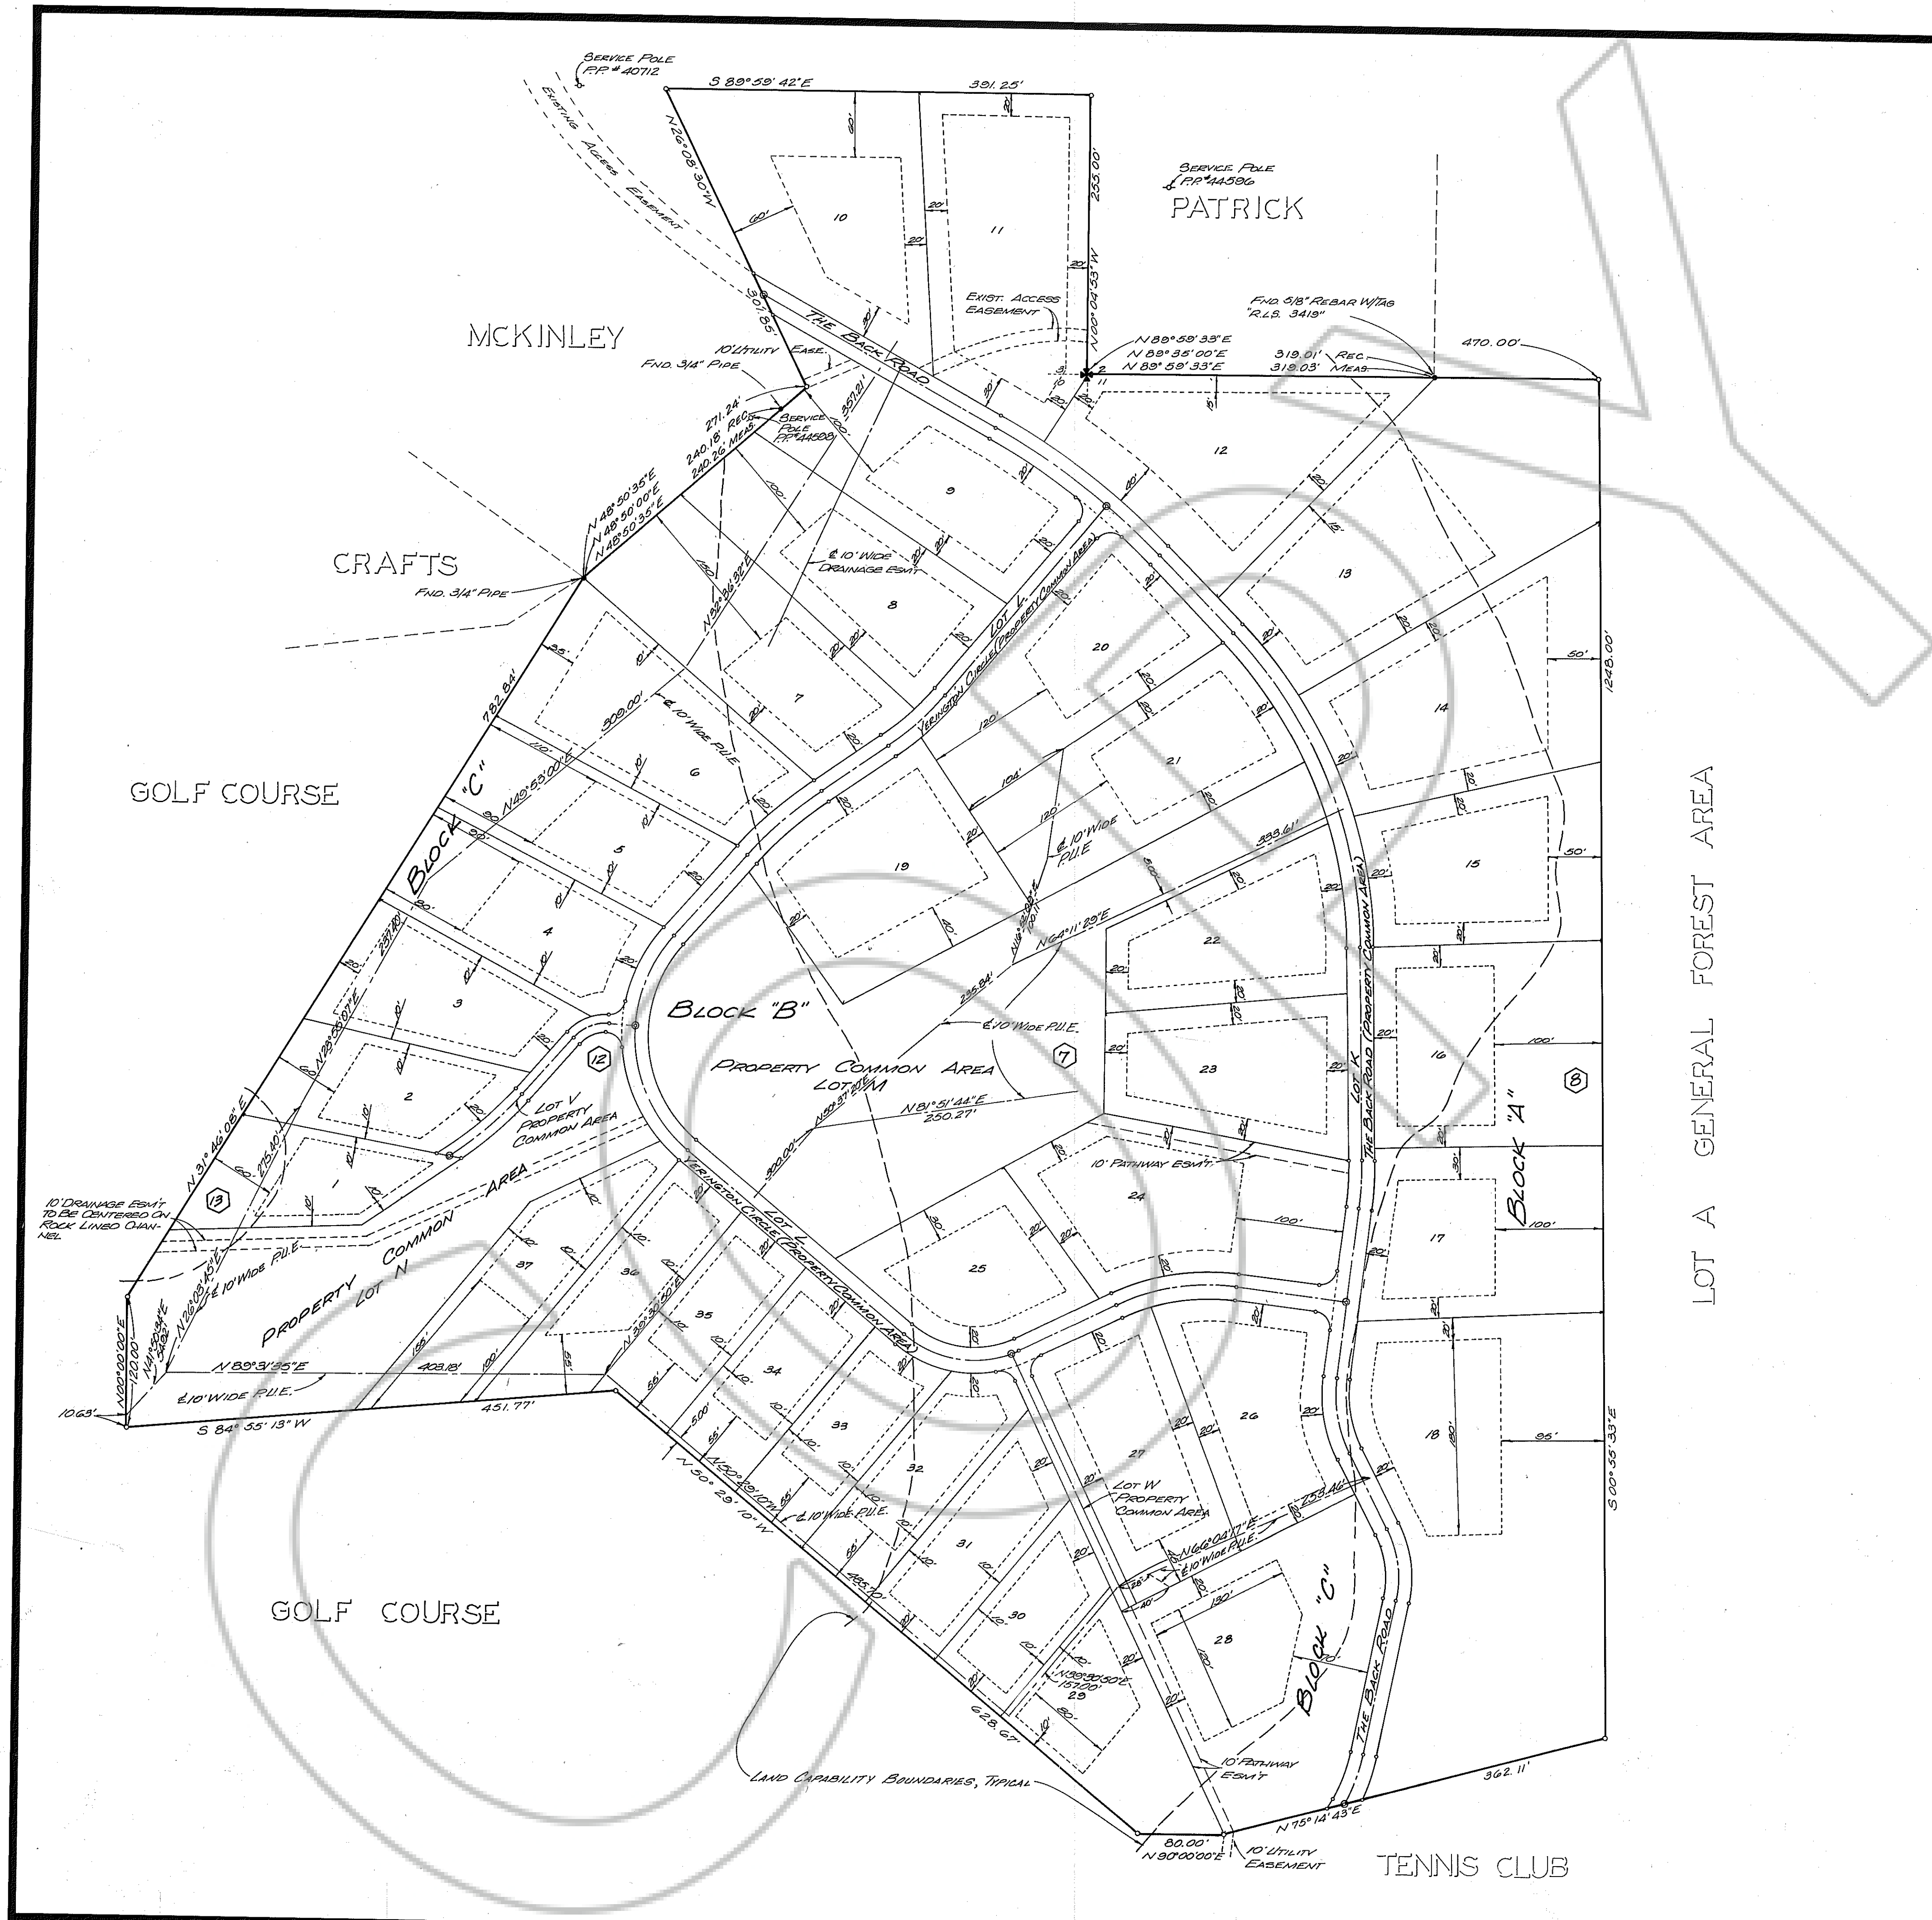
SERVICE POLE P.P. # 40712

S 89° 59' 42" E

391.25'

EXISTING ACCESS EASEMENT

N 26° 08' 30" W

60'

60'

10

11

20'

20'

20'

255.00'

N 00° 04' 53" W

SERVICE POLE P.P. #44596

PATRICK

EXIST. ACCESS EASEMENT

FND. 5/8" REBAR W/TAG "R.L.S. 3419"

MCKINLEY

THE BACK ROAD

10' UTILITY EASE.

FND. 3/4" PIPE

N 89° 59' 33" E
N 89° 35' 00" E
N 89° 59' 33" E

319.01' REC.
319.03' MEAS.

470.00'

271.24'
240.18' REC.
240.26' MEAS.

SERVICE POLE P.P. #44508

357.21'

12

9

CRAFTS

N 48° 50' 35" E
N 48° 50' 00" E
N 48° 50' 35" E

FND. 3/4" PIPE

℄ 10' WIDE DRAINAGE ESM'T

8

13

LOT L

YERINGTON CIRCLE (PROPERTY COMMON AREA)

20

14

7

50'

1248.00'

782.84'

309.00'

℄ 10' WIDE P.U.E.

6

21

GOLF COURSE

BLOCK "C"

N 49° 53' 00" E

120'

104'

120'

℄ 10' WIDE P.U.E.

5

19

333.61'

15

50'

4

N 64° 11' 29" E

22

3

BLOCK "B"

℄ 10' WIDE P.U.E.

235.84'

PROPERTY COMMON AREA LOT "M"

12

7

23

16

100'

8

2

LOT V PROPERTY COMMON AREA

N 81° 51' 44" E
250.27'

N 50° 37' 10" W

LOT K

THE BACK ROAD (PROPERTY COMMON AREA)

BLOCK "A"

LOT A GENERAL FOREST AREA

N 31° 46' 03" E

13

10' DRAINAGE ESM'T TO BE CENTERED ON ROCK LINED CHANNEL

10' PATHWAY ESM'T

24

100'

17

100'

PROPERTY COMMON AREA

LOT N

℄ 10' WIDE P.U.E.

37

36

35

34

YERINGTON CIRCLE (PROPERTY COMMON AREA)

LOT L

25

N 00° 00' 00" E
120.00'

N 89° 31' 35" E

403.18'

℄ 10' WIDE P.U.E.

10.63'

S 84° 55' 13" W

451.77'

33

32

26

18

95'

S 00° 55' 33" E

N 50° 29' 10" W

℄ 10' WIDE P.U.E.

27

LOT W PROPERTY COMMON AREA

N 66° 04' 17" E

253.46'

℄ 10' WIDE P.U.E.

31

GOLF COURSE

30

28

BLOCK "C"

THE BACK ROAD

N 89° 50' 50" E
157.00'

29

628.67'

LAND CAPABILITY BOUNDARIES, TYPICAL

10' PATHWAY ESM'T

362.11'

N 75° 14' 43" E

80.00'
N 90° 00' 00" E

10' UTILITY EASEMENT

TENNIS CLUB